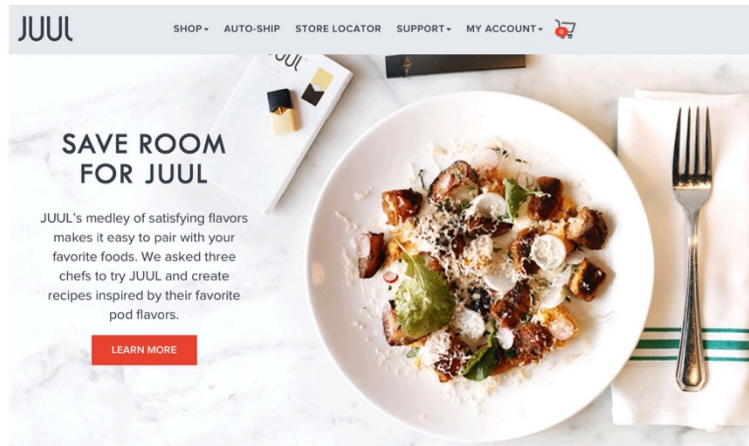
JUUL

SHOP▾ AUTO-SHIP STORE LOCATOR SUPPORT▾ MY ACCOUNT▾

SAVE ROOM FOR JUUL

JUUL's medley of satisfying flavors makes it easy to pair with your favorite foods. We asked three chefs to try JUUL and create recipes inspired by their favorite pod flavors.

LEARN MORE